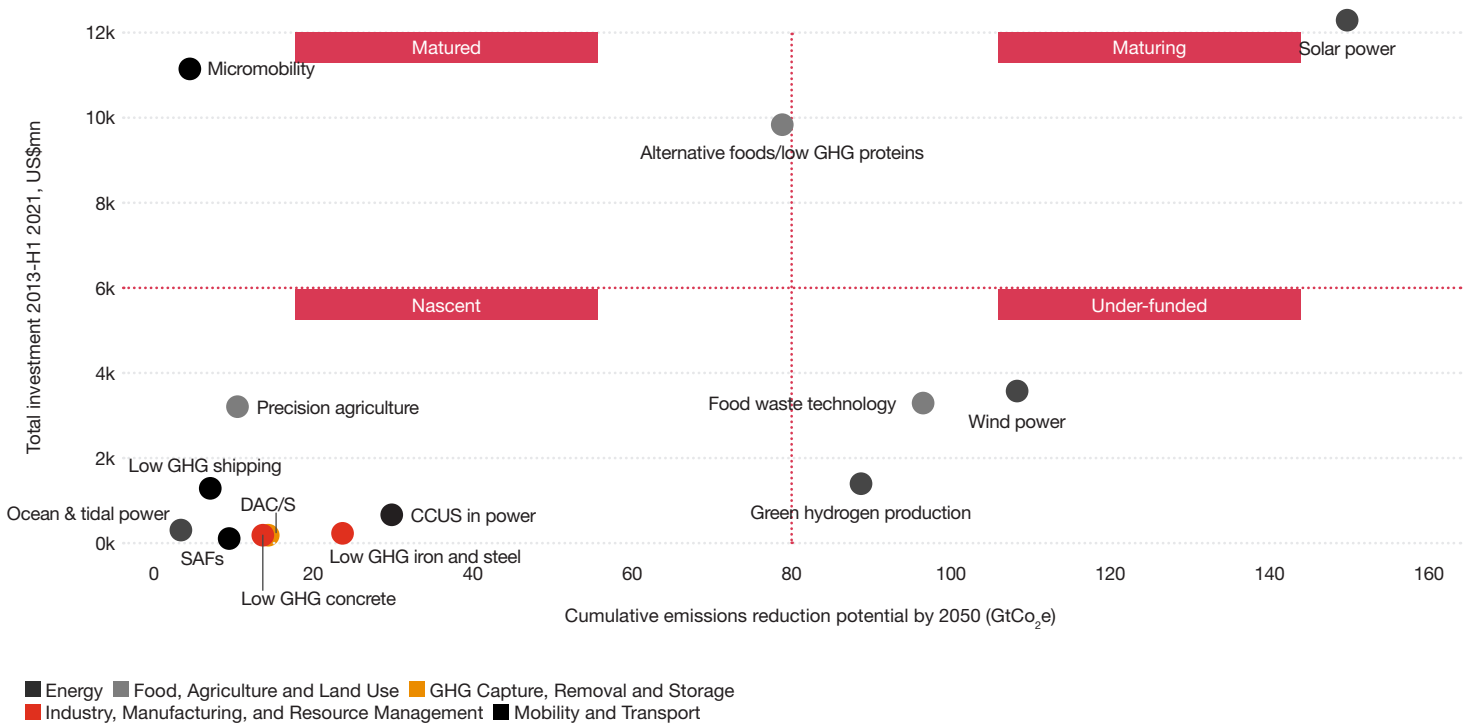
Matured

Maturing

Nascent

Under-funded

12k
10k
8k
6k
4k
2k
0k

Total investment 2013-H1 2021, US$mn

Micromobility

Solar power

Alternative foods/low GHG proteins

Precision agriculture

Food waste technology

Wind power

Low GHG shipping

Green hydrogen production

DAC/S

Ocean & tidal power

CCUS in power

SAFs

Low GHG iron and steel

Low GHG concrete

0 20 40 60 80 100 120 140 160

Cumulative emissions reduction potential by 2050 (GtCo$_2$e)

Energy Food, Agriculture and Land Use GHG Capture, Removal and Storage
Industry, Manufacturing, and Resource Management Mobility and Transport